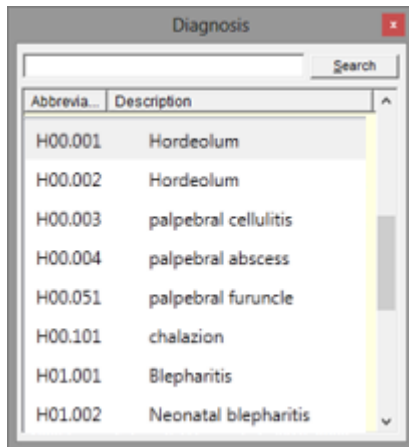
Diagnosis

Search

| Abbrevia... | Description |
|---|---|
| H00.001 | Hordeolum |
| H00.002 | Hordeolum |
| H00.003 | palpebral cellulitis |
| H00.004 | palpebral abscess |
| H00.051 | palpebral furuncle |
| H00.101 | chalazion |
| H01.001 | Blepharitis |
| H01.002 | Neonatal blepharitis |